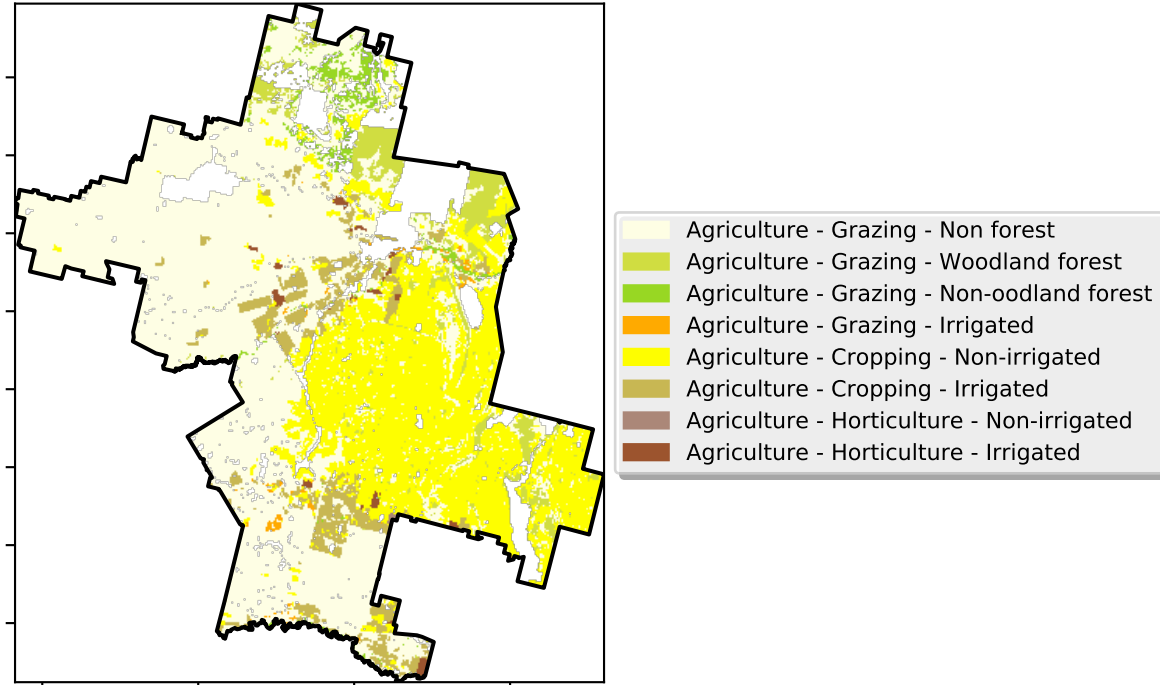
Agriculture - Grazing - Non forest
Agriculture - Grazing - Woodland forest
Agriculture - Grazing - Non-oodland forest
Agriculture - Grazing - Irrigated
Agriculture - Cropping - Non-irrigated
Agriculture - Cropping - Irrigated
Agriculture - Horticulture - Non-irrigated
Agriculture - Horticulture - Irrigated